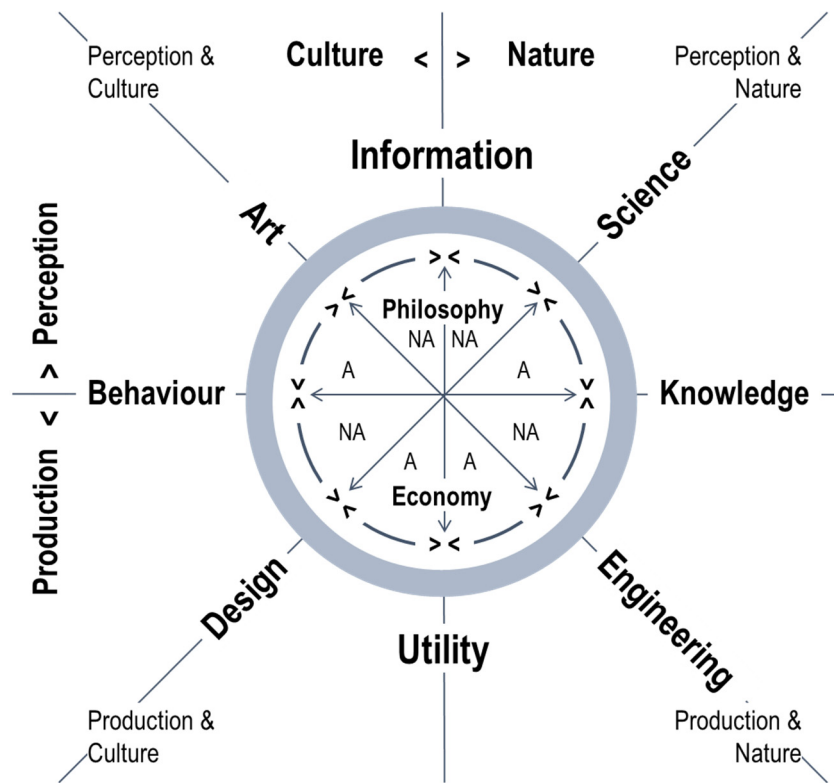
Perception & Culture

Culture < > Nature

Perception & Nature

Information

Art

Science

Production < > Perception

Behaviour

Knowledge

Philosophy

NA NA

A A

NA NA

A A

Economy

Design

Engineering

Utility

Production & Culture

Production & Nature